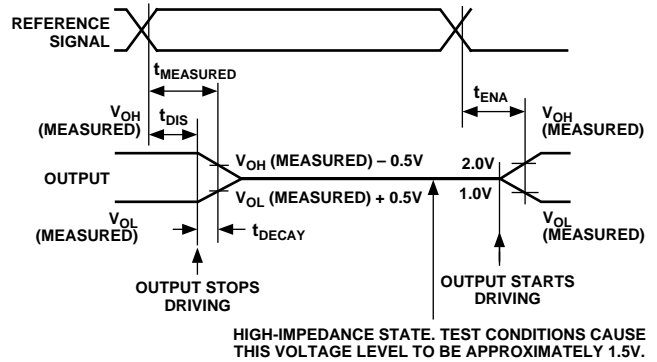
REFERENCE SIGNAL

$t_{MEASURED}$

$V_{OH}$ (MEASURED)

$t_{DIS}$

$t_{ENA}$

$V_{OH}$ (MEASURED)

OUTPUT

$V_{OH}$ (MEASURED) – 0.5V

$V_{OL}$ (MEASURED) + 0.5V

2.0V

1.0V

$V_{OL}$ (MEASURED)

$t_{DECAY}$

$V_{OL}$ (MEASURED)

OUTPUT STOPS DRIVING

OUTPUT STARTS DRIVING

HIGH-IMPEDANCE STATE. TEST CONDITIONS CAUSE THIS VOLTAGE LEVEL TO BE APPROXIMATELY 1.5V.